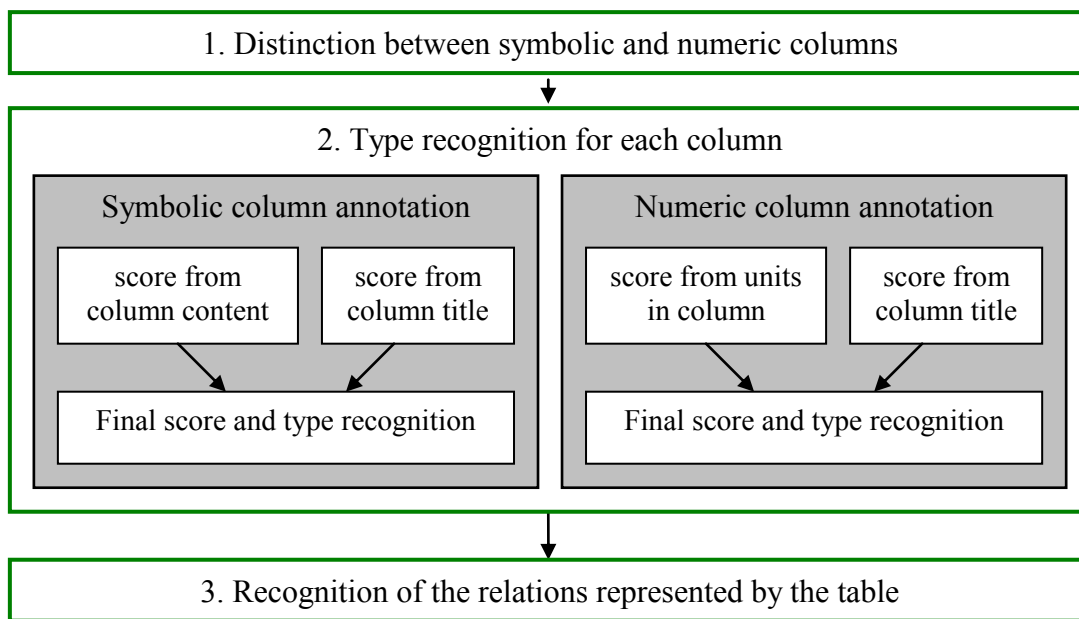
1. Distinction between symbolic and numeric columns

2. Type recognition for each column

Symbolic column annotation

score from column content

score from column title

Final score and type recognition

Numeric column annotation

score from units in column

score from column title

Final score and type recognition

3. Recognition of the relations represented by the table